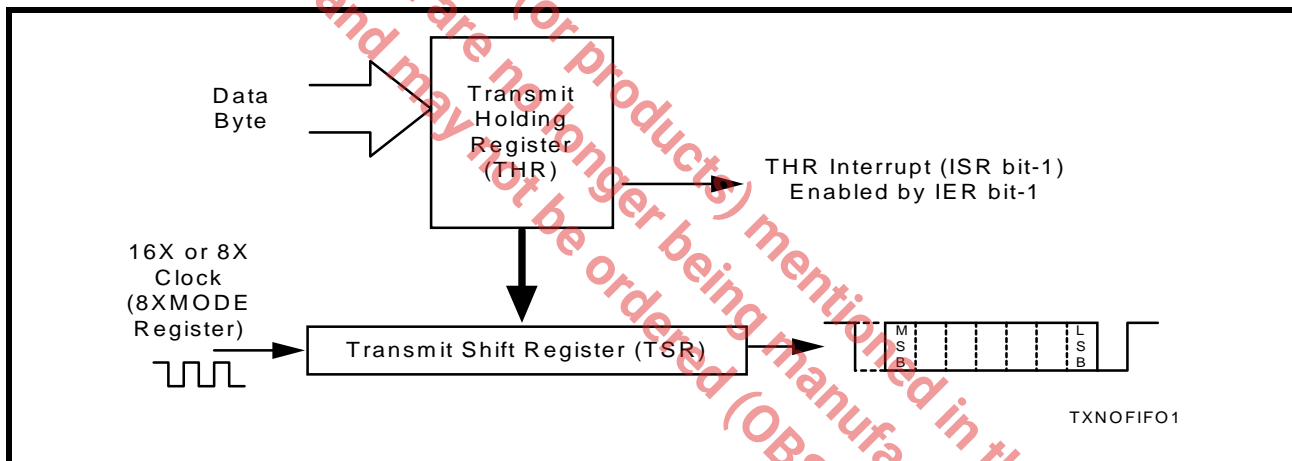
Data Byte

Transmit Holding Register (THR)

THR Interrupt (ISR bit-1) Enabled by IER bit-1

16X or 8X Clock (8XMODE Register)

Transmit Shift Register (TSR)

M S B

L S B

TXNOFIFO1

and may not be ordered

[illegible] are no longer being manufa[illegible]

(or products) mentioned in th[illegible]

(OB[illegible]